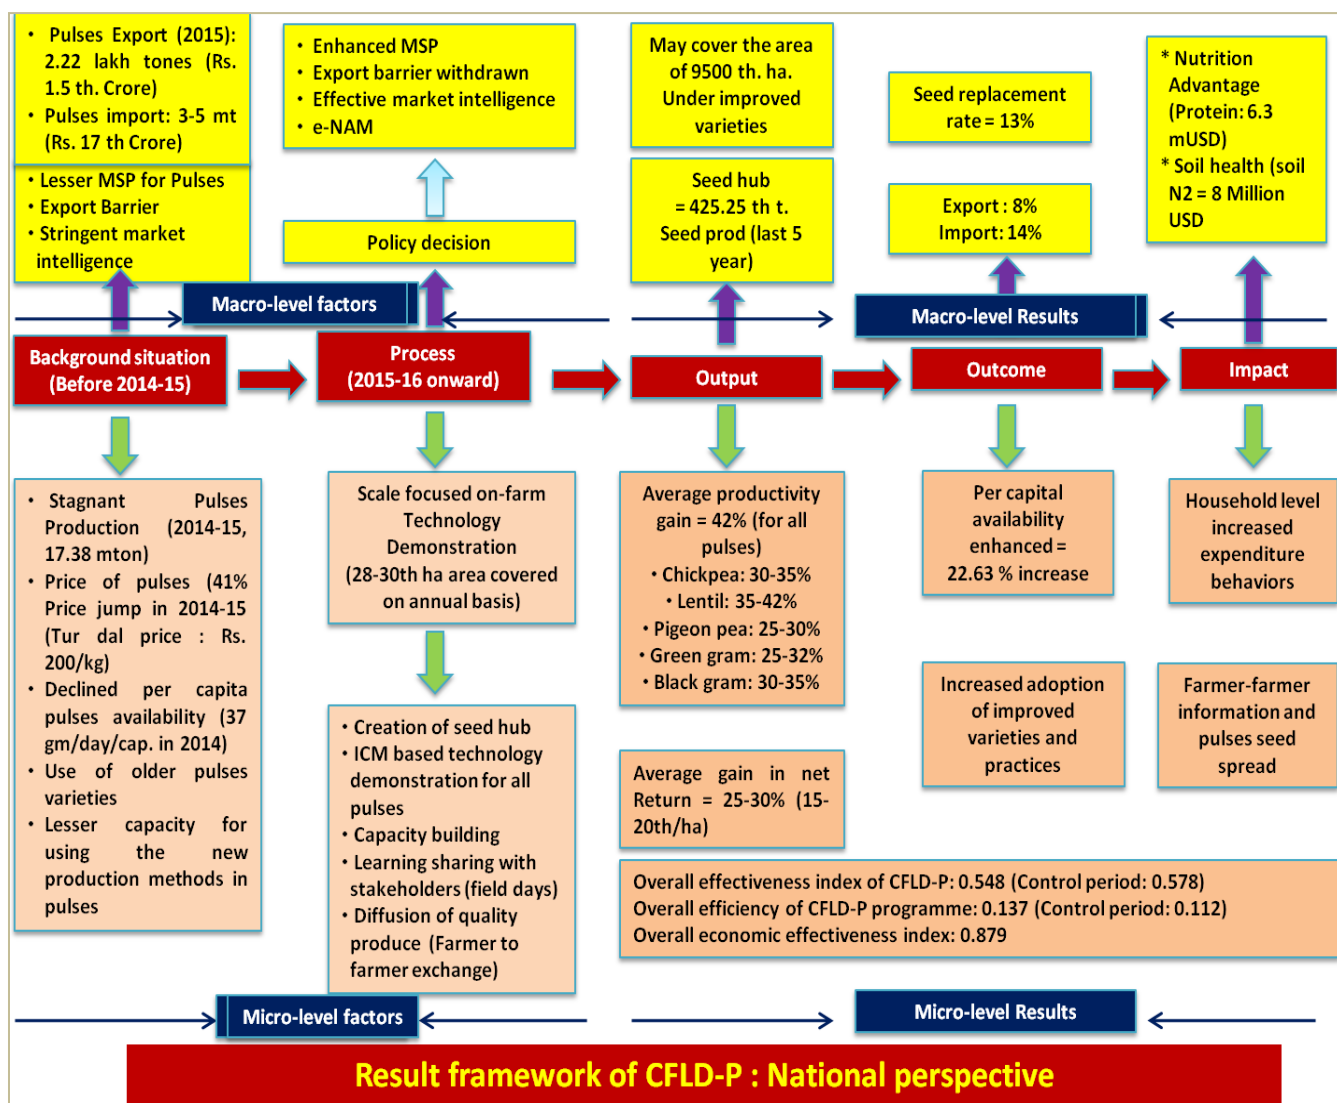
• Pulses Export (2015): 2.22 lakh tones (Rs. 1.5 th. Crore)
• Pulses import: 3-5 mt (Rs. 17 th Crore)

• Lesser MSP for Pulses
• Export Barrier
• Stringent market intelligence

• Enhanced MSP
• Export barrier withdrawn
• Effective market intelligence
• e-NAM

Policy decision

May cover the area of 9500 th. ha. Under improved varieties

Seed hub = 425.25 th t. Seed prod (last 5 year)

Seed replacement rate = 13%

Export : 8%
Import: 14%

* Nutrition Advantage (Protein: 6.3 mUSD)
* Soil health (soil N2 = 8 Million USD

Macro-level factors

Macro-level Results

Background situation (Before 2014-15)

Process (2015-16 onward)

Output

Outcome

Impact

• Stagnant Pulses Production (2014-15, 17.38 mton)
• Price of pulses (41% Price jump in 2014-15 (Tur dal price : Rs. 200/kg)
• Declined per capita pulses availability (37 gm/day/cap. in 2014)
• Use of older pulses varieties
• Lesser capacity for using the new production methods in pulses

Scale focused on-farm Technology Demonstration (28-30th ha area covered on annual basis)

• Creation of seed hub
• ICM based technology demonstration for all pulses
• Capacity building
• Learning sharing with stakeholders (field days)
• Diffusion of quality produce (Farmer to farmer exchange)

Average productivity gain = 42% (for all pulses)
• Chickpea: 30-35%
• Lentil: 35-42%
• Pigeon pea: 25-30%
• Green gram: 25-32%
• Black gram: 30-35%

Per capital availability enhanced = 22.63 % increase

Household level increased expenditure behaviors

Increased adoption of improved varieties and practices

Farmer-farmer information and pulses seed spread

Average gain in net Return = 25-30% (15-20th/ha)

Overall effectiveness index of CFLD-P: 0.548 (Control period: 0.578)
Overall efficiency of CFLD-P programme: 0.137 (Control period: 0.112)
Overall economic effectiveness index: 0.879

Micro-level factors

Micro-level Results

Result framework of CFLD-P : National perspective